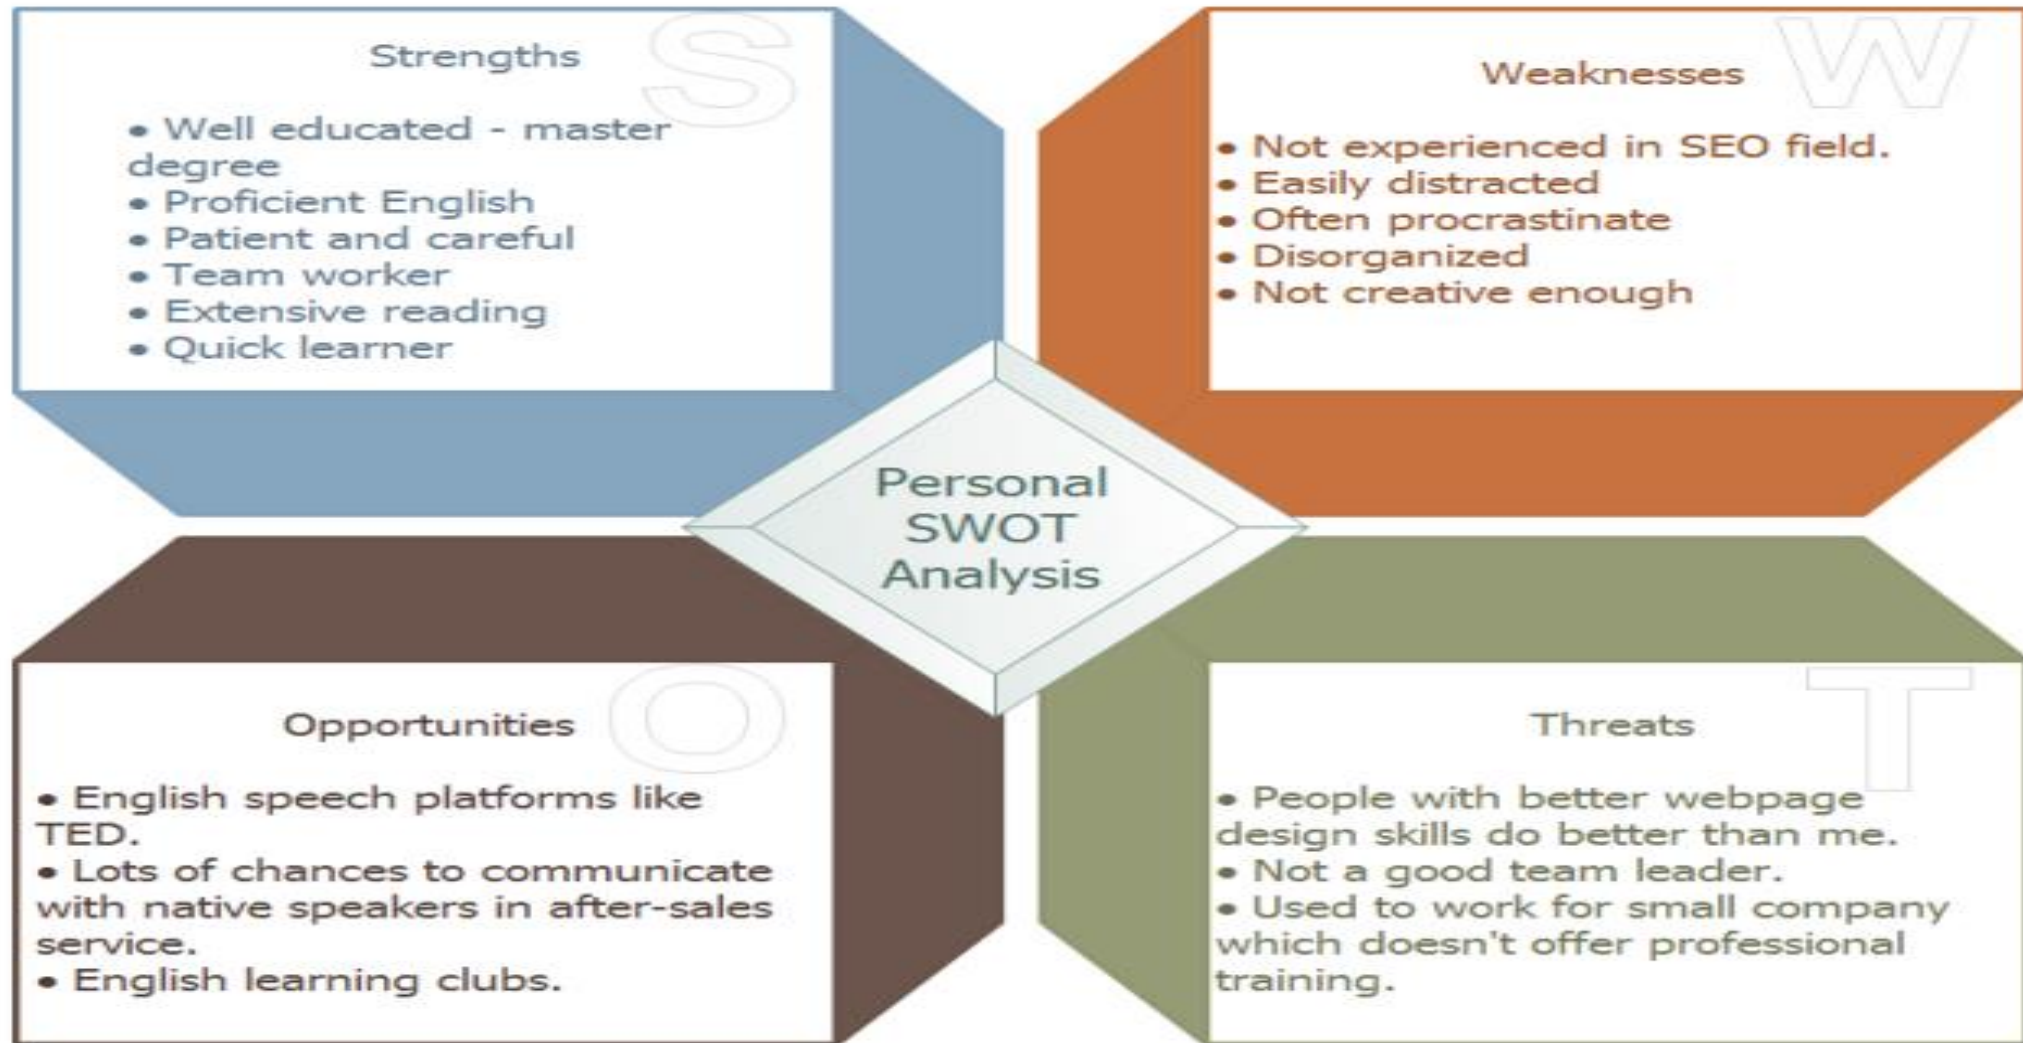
Strengths

S

• Well educated - master degree
• Proficient English
• Patient and careful
• Team worker
• Extensive reading
• Quick learner

Weaknesses

W

• Not experienced in SEO field.
• Easily distracted
• Often procrastinate
• Disorganized
• Not creative enough

Personal SWOT Analysis

Opportunities

O

• English speech platforms like TED.
• Lots of chances to communicate with native speakers in after-sales service.
• English learning clubs.

Threats

T

• People with better webpage design skills do better than me.
• Not a good team leader.
• Used to work for small company which doesn't offer professional training.